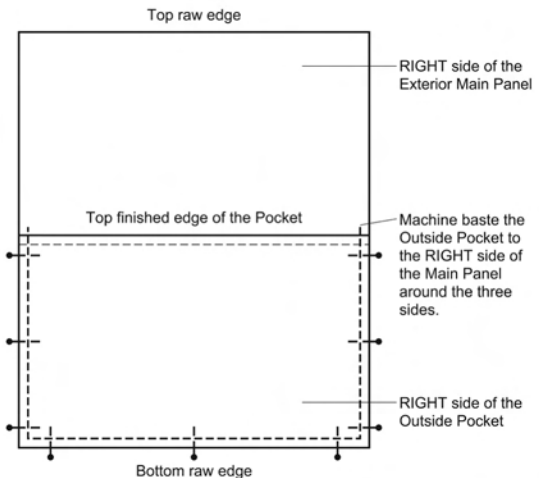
Top raw edge

RIGHT side of the Exterior Main Panel

Top finished edge of the Pocket

Machine baste the Outside Pocket to the RIGHT side of the Main Panel around the three sides.

RIGHT side of the Outside Pocket

Bottom raw edge